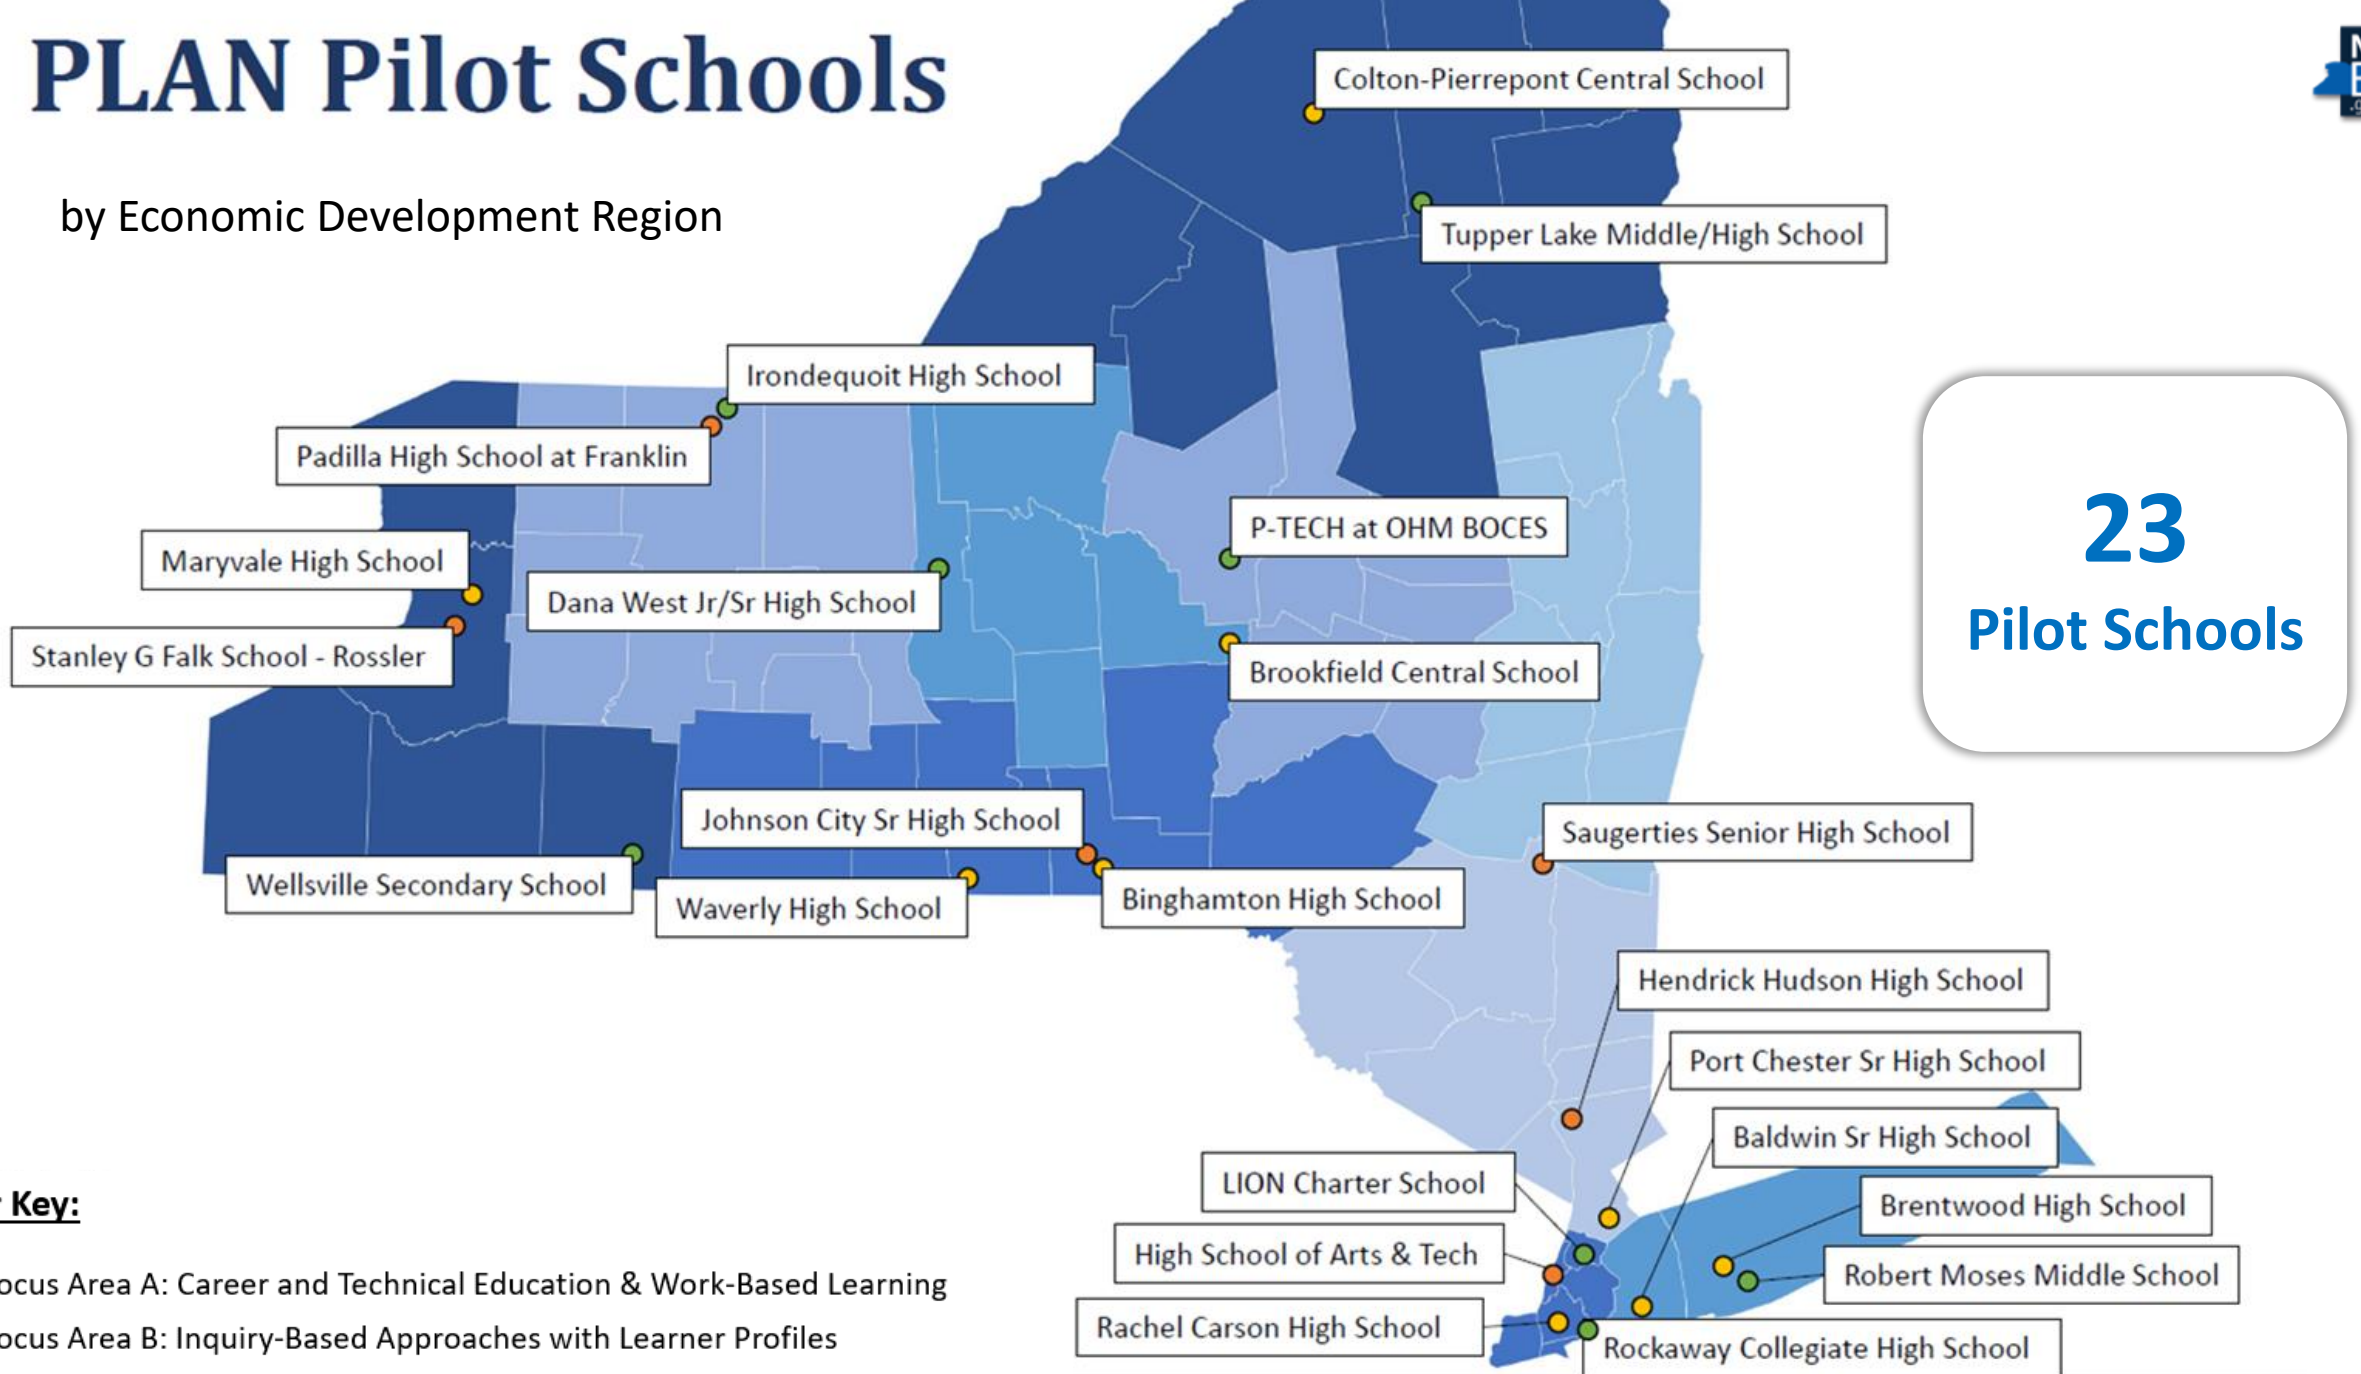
PLAN Pilot Schools

by Economic Development Region

Colton-Pierrepont Central School

Tupper Lake Middle/High School

Irondequoit High School

Padilla High School at Franklin

Maryvale High School

Dana West Jr/Sr High School

Stanley G Falk School - Rossler

P-TECH at OHM BOCES

Brookfield Central School

23
Pilot Schools

Johnson City Sr High School

Wellsville Secondary School

Waverly High School

Binghamton High School

Saugerties Senior High School

Hendrick Hudson High School

Port Chester Sr High School

Baldwin Sr High School

LION Charter School

Brentwood High School

High School of Arts & Tech

Robert Moses Middle School

Rachel Carson High School

Rockaway Collegiate High School

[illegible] Key:

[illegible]ocus Area A: Career and Technical Education & Work-Based Learning

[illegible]ocus Area B: Inquiry-Based Approaches with Learner Profiles